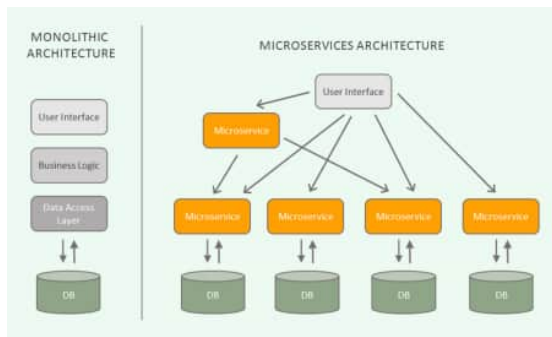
MONOLITHIC ARCHITECTURE

User Interface

Business Logic

Data Access Layer

DB

MICROSERVICES ARCHITECTURE

User Interface

Microservice

Microservice

Microservice

Microservice

Microservice

DB

DB

DB

DB